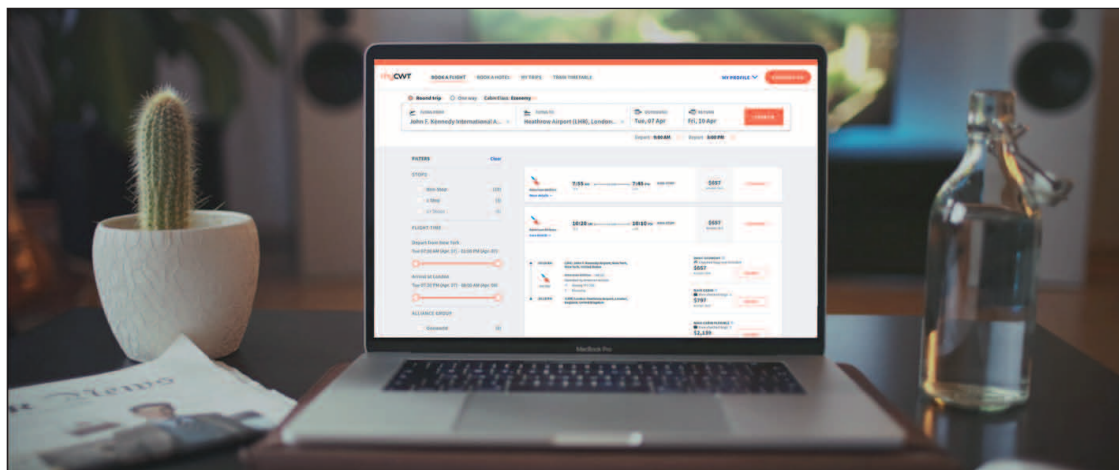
myCWT BOOK A FLIGHT BOOK A HOTEL MY TRIPS TRAIN TIMETABLE MY PROFILE

Round trip One way Cabin Class: Economy

John F. Kennedy International A... Heathrow Airport (LHR), London... Tue, 07 Apr Fri, 10 Apr

FILTERS Clear

STOPS

FLIGHT TIME

ALLIANCE GROUP

7:55 7:45 $597

10:20 10:10 $597

$597

$797

$1,109

MacBook Pro